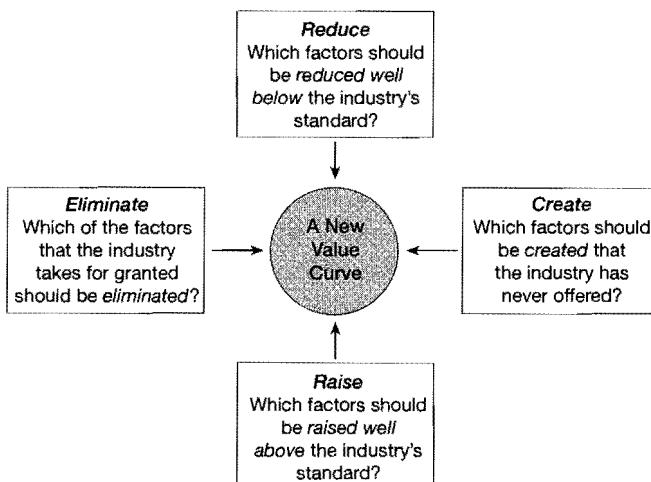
Reduce
Which factors should be reduced well below the industry's standard?

Eliminate
Which of the factors that the industry takes for granted should be eliminated?

A New Value Curve

Create
Which factors should be created that the industry has never offered?

Raise
Which factors should be raised well above the industry's standard?